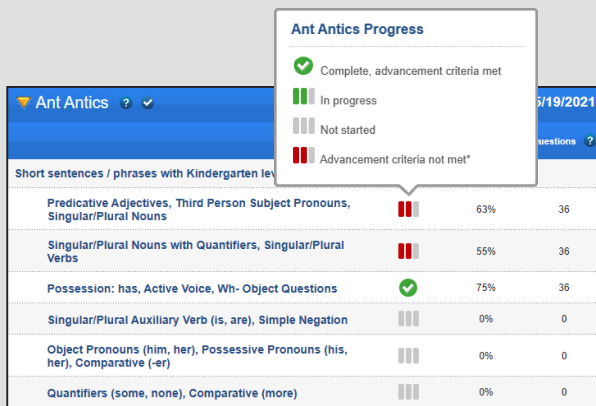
Ant Antics Progress

Complete, advancement criteria met

In progress

Not started

Advancement criteria not met*

Ant Antics ? ✔ 5/19/2021

uestions ?

Short sentences / phrases with Kindergarten lev

| | | | |
|---|---|---|---|
| Predicative Adjectives, Third Person Subject Pronouns, Singular/Plural Nouns | | 63% | 36 |
| Singular/Plural Nouns with Quantifiers, Singular/Plural Verbs | | 55% | 36 |
| Possession: has, Active Voice, Wh- Object Questions | | 75% | 36 |
| Singular/Plural Auxiliary Verb (is, are), Simple Negation | | 0% | 0 |
| Object Pronouns (him, her), Possessive Pronouns (his, her), Comparative (-er) | | 0% | 0 |
| Quantifiers (some, none), Comparative (more) | | 0% | 0 |